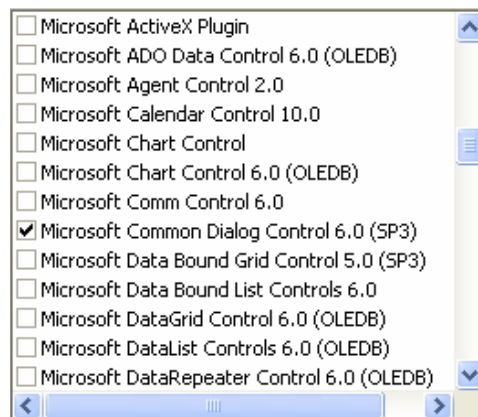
Microsoft ActiveX Plugin
Microsoft ADO Data Control 6.0 (OLEDB)
Microsoft Agent Control 2.0
Microsoft Calendar Control 10.0
Microsoft Chart Control
Microsoft Chart Control 6.0 (OLEDB)
Microsoft Comm Control 6.0
Microsoft Common Dialog Control 6.0 (SP3)
Microsoft Data Bound Grid Control 5.0 (SP3)
Microsoft Data Bound List Controls 6.0
Microsoft DataGrid Control 6.0 (OLEDB)
Microsoft DataList Controls 6.0 (OLEDB)
Microsoft DataRepeater Control 6.0 (OLEDB)